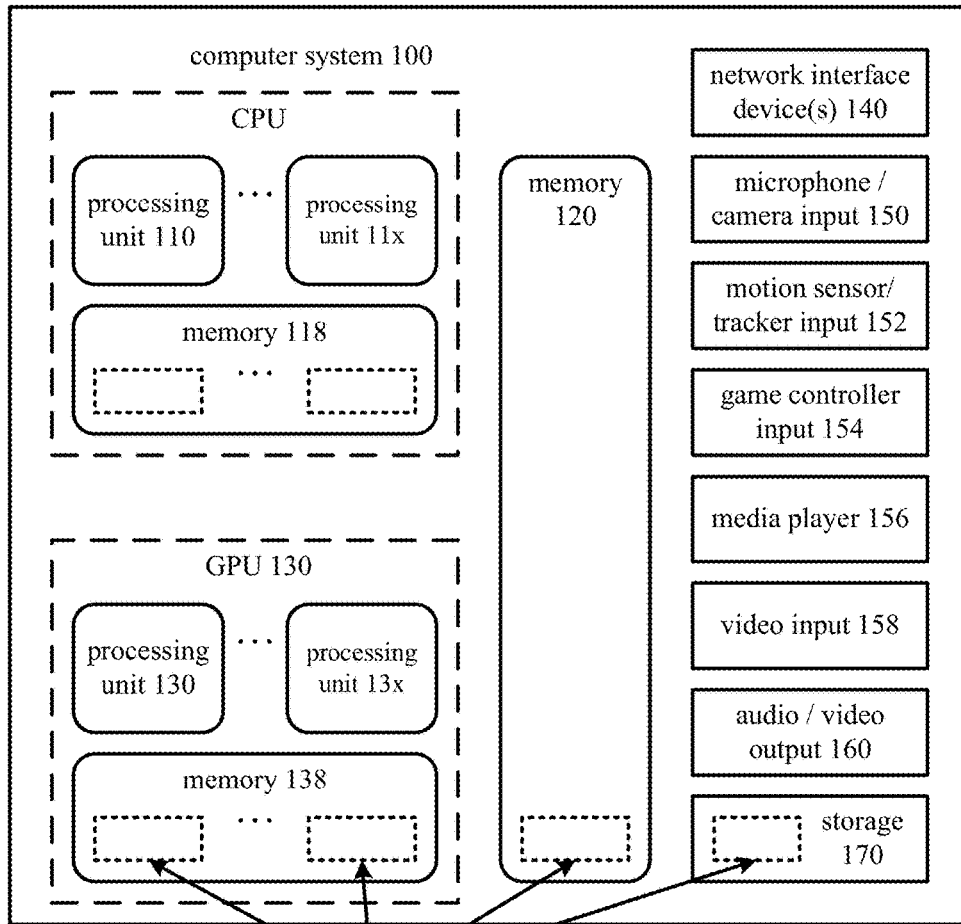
computer system 100

CPU

processing unit 110

...

processing unit 11x

memory 118

...

GPU 130

processing unit 130

...

processing unit 13x

memory 138

...

memory 120

network interface device(s) 140

microphone / camera input 150

motion sensor/ tracker input 152

game controller input 154

media player 156

video input 158

audio / video output 160

storage 170